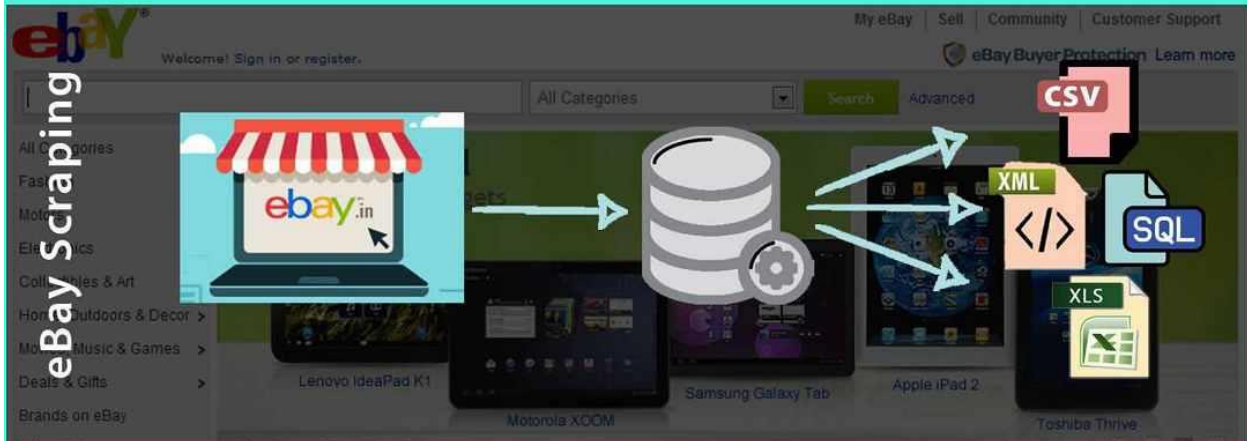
ebay

Welcome! Sign in or register.

My eBay | Sell | Community | Customer Support

eBay Buyer Protection Learn more

All Categories

Search

Advanced

eBay Scraping

All C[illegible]gories

Fas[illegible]

Mot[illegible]

Ele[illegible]nics

Coll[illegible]bles & Art

Hom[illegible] Outdoors & Decor >

Mo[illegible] Music & Games >

Deals & Gifts >

Brands on eBay

ebay.in

CSV

XML

</>

SQL

XLS

Lenovo IdeaPad K1

Motorola XOOM

Samsung Galaxy Tab

Apple iPad 2

Toshiba Thrive